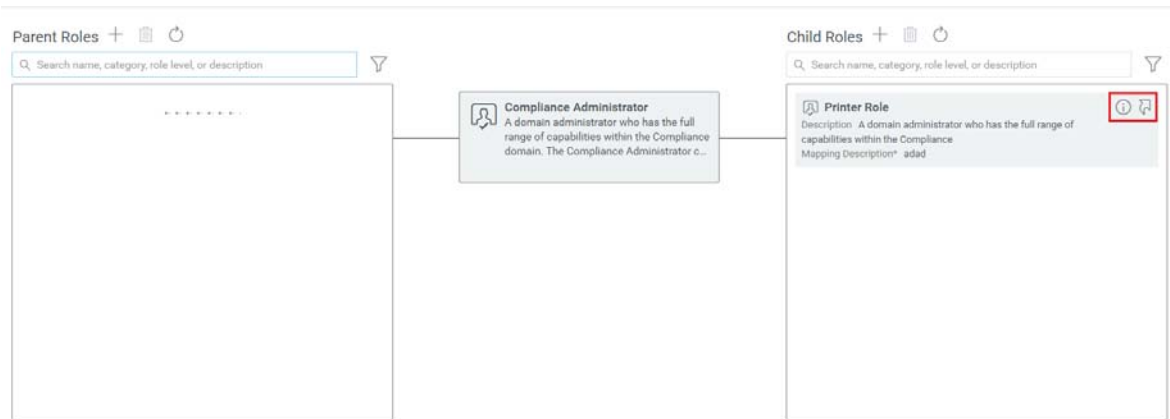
Parent Roles + 🗑 ↻

Search name, category, role level, or description

Compliance Administrator
A domain administrator who has the full range of capabilities within the Compliance domain. The Compliance Administrator c...

Child Roles + 🗑 ↻

Search name, category, role level, or description

Printer Role
Description A domain administrator who has the full range of capabilities within the Compliance
Mapping Description* adad